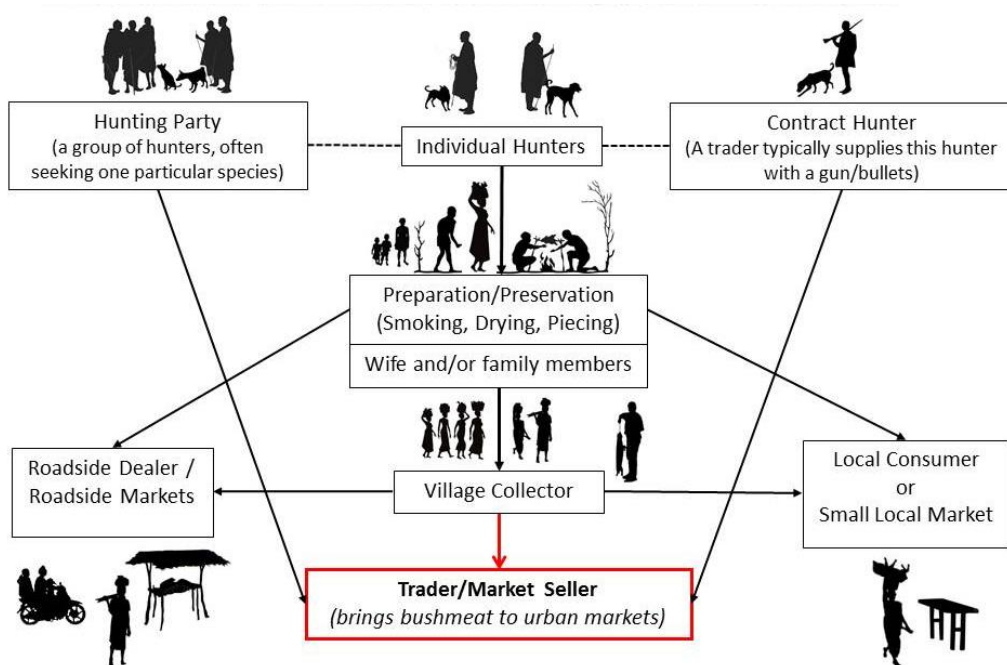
Hunting Party
(a group of hunters, often seeking one particular species)

Individual Hunters

Contract Hunter
(A trader typically supplies this hunter with a gun/bullets)

Preparation/Preservation
(Smoking, Drying, Piecing)

Wife and/or family members

Roadside Dealer /
Roadside Markets

Village Collector

Local Consumer
or
Small Local Market

**Trader/Market Seller**
*(brings bushmeat to urban markets)*